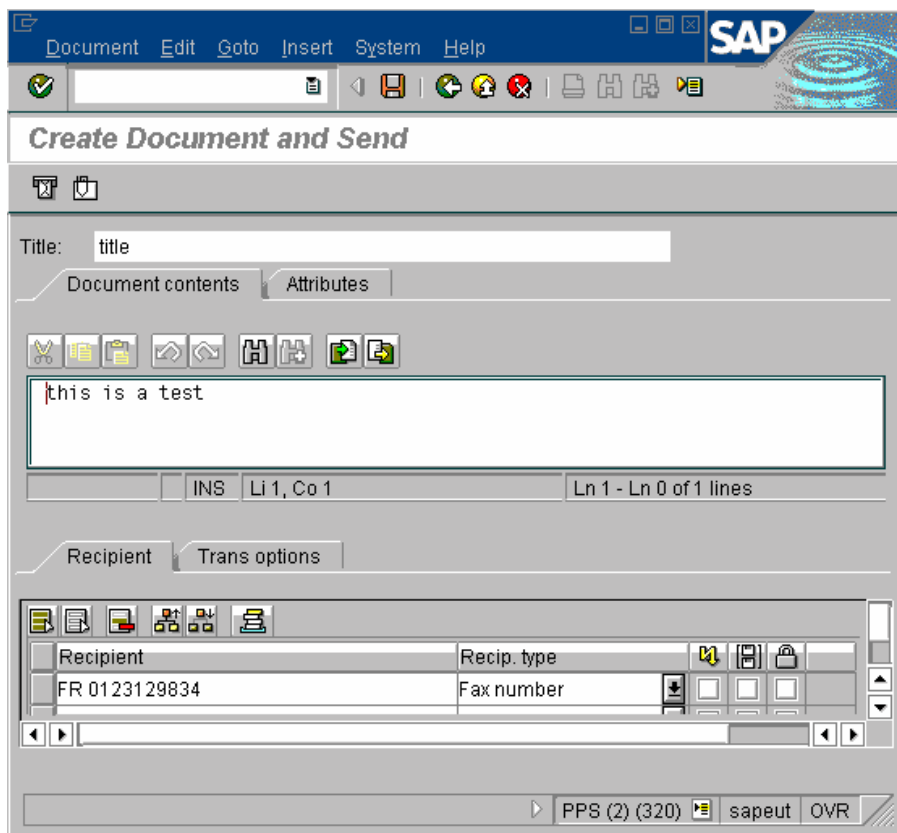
Document Edit Goto Insert System Help

SAP

Create Document and Send

Title: title

Document contents | Attributes

this is a test

INS | Li 1, Co 1 | Ln 1 - Ln 0 of 1 lines

Recipient | Trans options

| Recipient | Recip. type |
|---|---|
| FR 0123129834 | Fax number |

PPS (2) (320) | sapeut | OVR